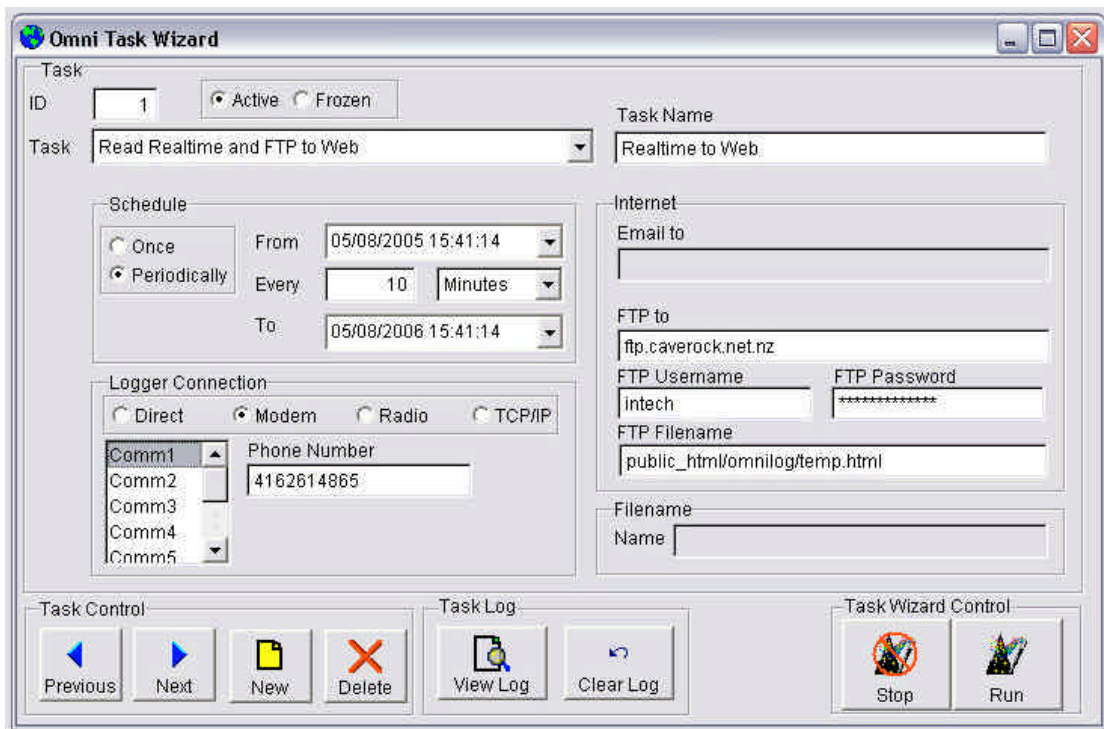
Omni Task Wizard

Task
ID 1
Active Frozen
Task Read Realtime and FTP to Web
Task Name
Realtime to Web

Schedule
Once
Periodically
From 05/08/2005 15:41:14
Every 10 Minutes
To 05/08/2006 15:41:14

Internet
Email to
FTP to
ftp.caverock.net.nz
FTP Username
intech
FTP Password
**************
FTP Filename
public_html/omnilog/temp.html

Logger Connection
Direct Modem Radio TCP/IP
Comm1
Comm2
Comm3
Comm4
Comm5
Phone Number
4162614865

Filename
Name

Task Control
Previous Next New Delete

Task Log
View Log Clear Log

Task Wizard Control
Stop Run